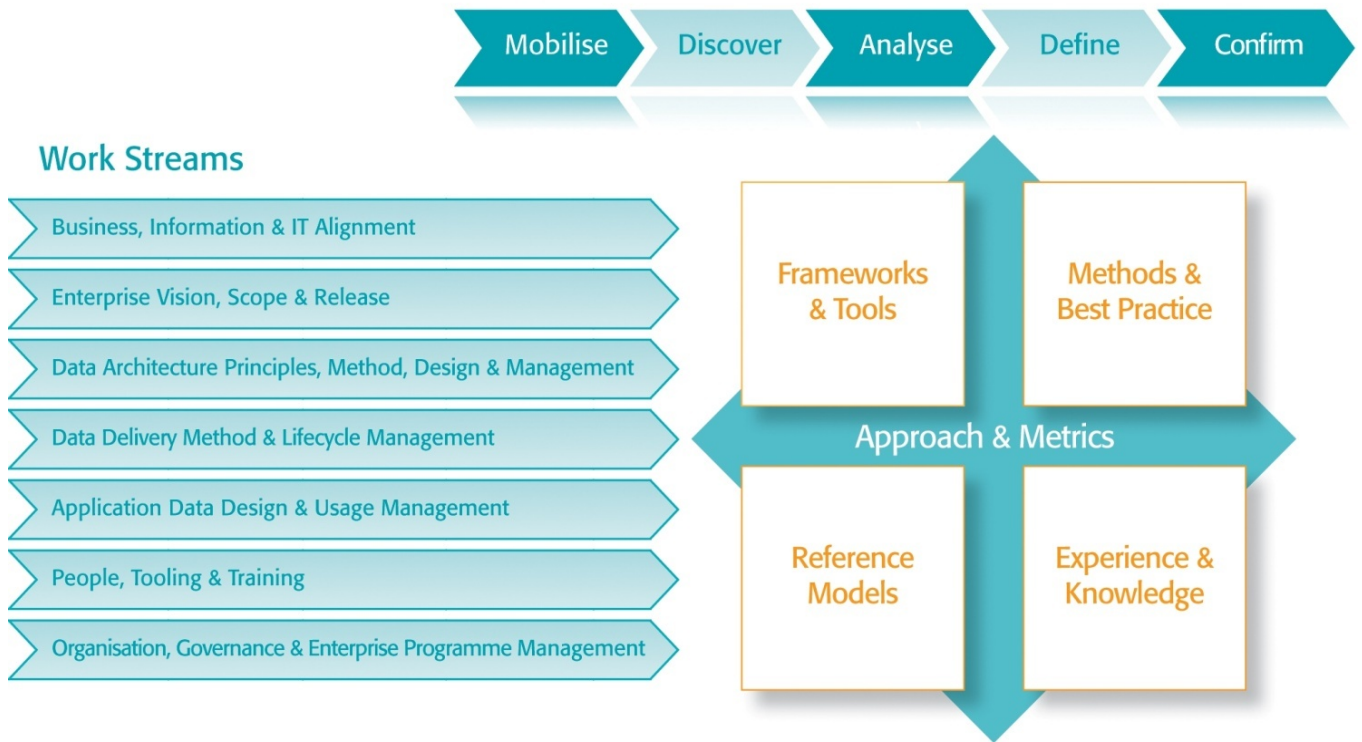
Mobilise

Discover

Analyse

Define

Confirm

Work Streams

Business, Information & IT Alignment

Enterprise Vision, Scope & Release

Data Architecture Principles, Method, Design & Management

Data Delivery Method & Lifecycle Management

Application Data Design & Usage Management

People, Tooling & Training

Organisation, Governance & Enterprise Programme Management

Frameworks & Tools

Methods & Best Practice

Approach & Metrics

Reference Models

Experience & Knowledge